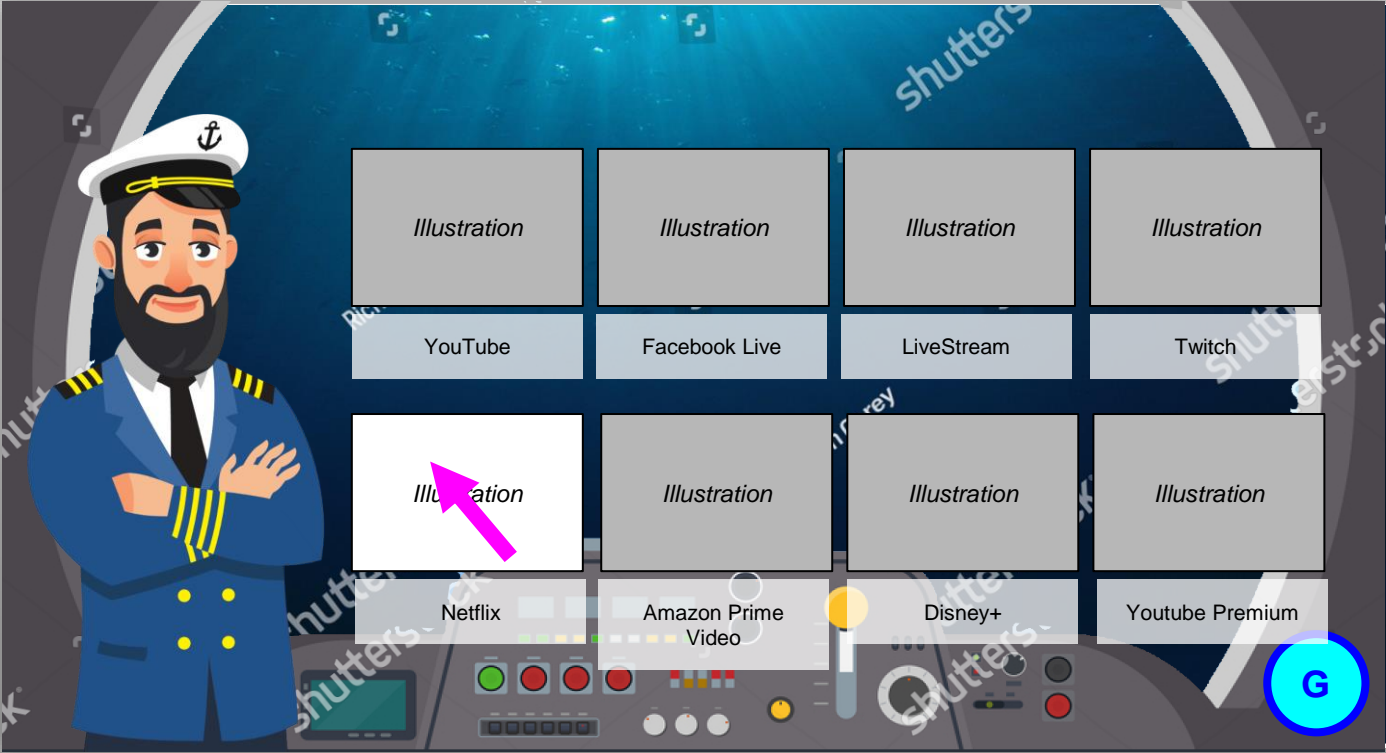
Illustration

YouTube

Illustration

Facebook Live

Illustration

LiveStream

Illustration

Twitch

Illu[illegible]ation

Netflix

Illustration

Amazon Prime Video

Illustration

Disney+

Illustration

Youtube Premium

G

shutterstock